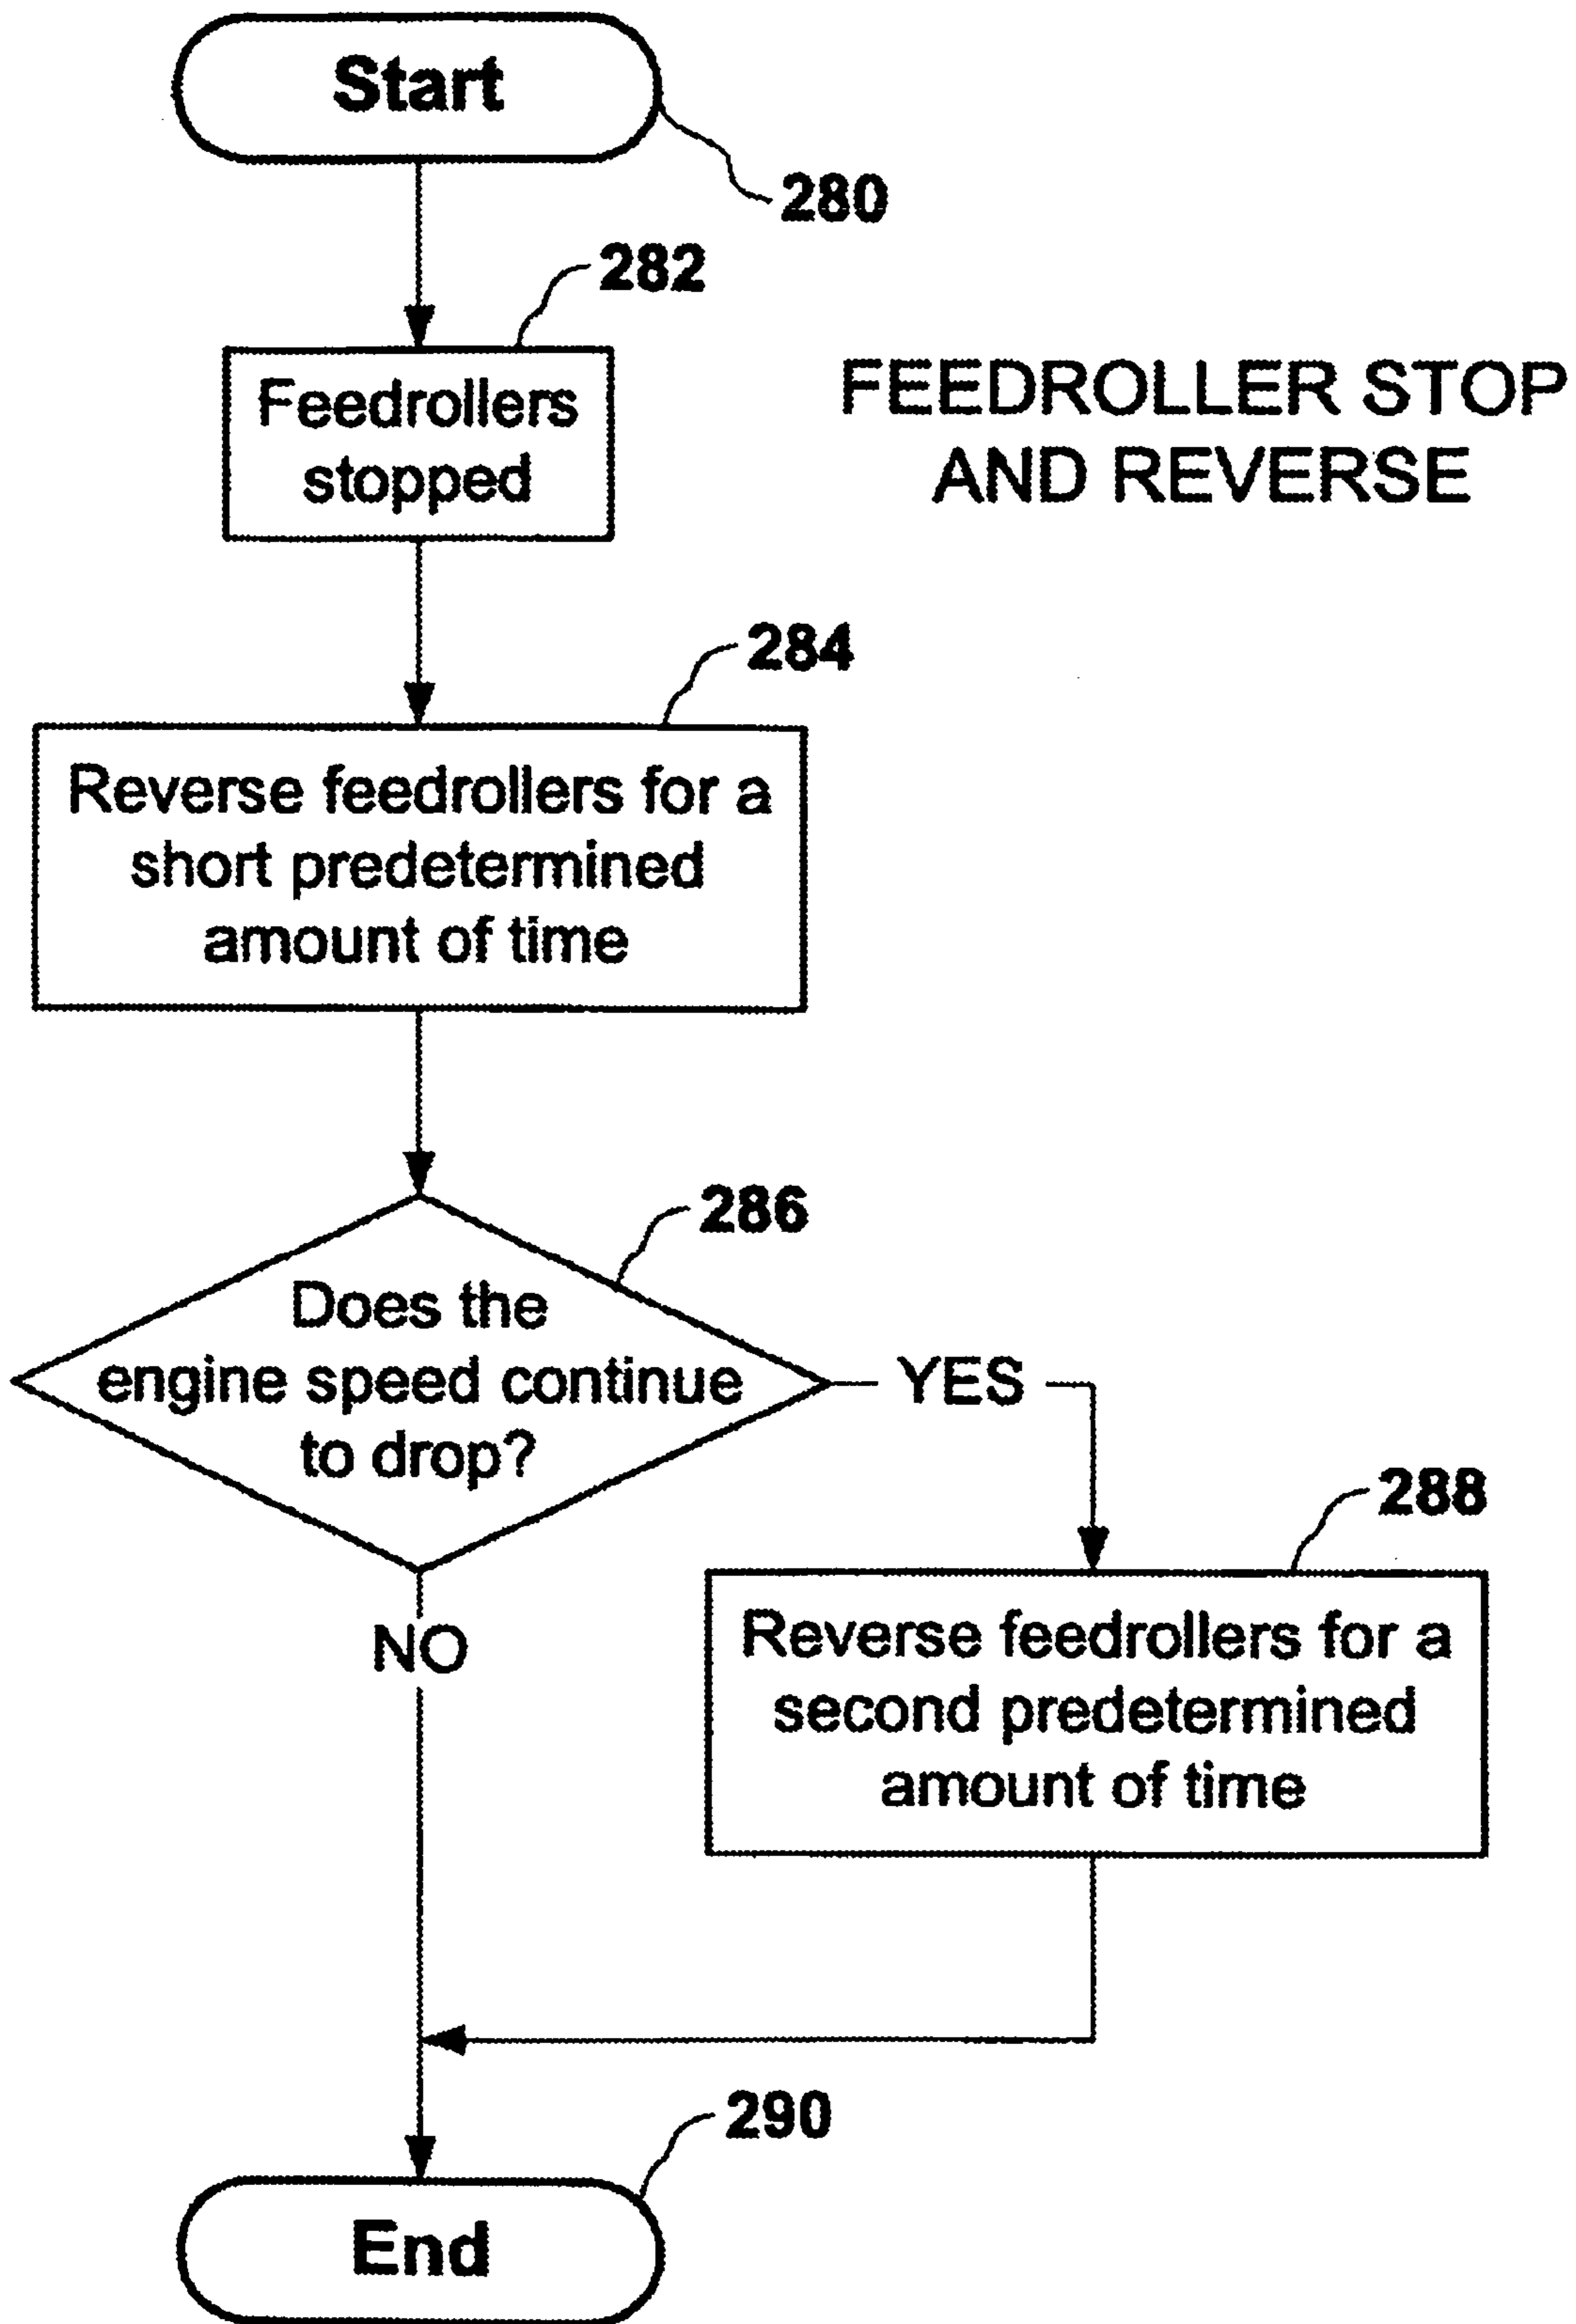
Start

280

282

Feedrollers stopped

FEEDROLLER STOP AND REVERSE

284

Reverse feedrollers for a short predetermined amount of time

286

Does the engine speed continue to drop?

YES

288

Reverse feedrollers for a second predetermined amount of time

NO

290

End